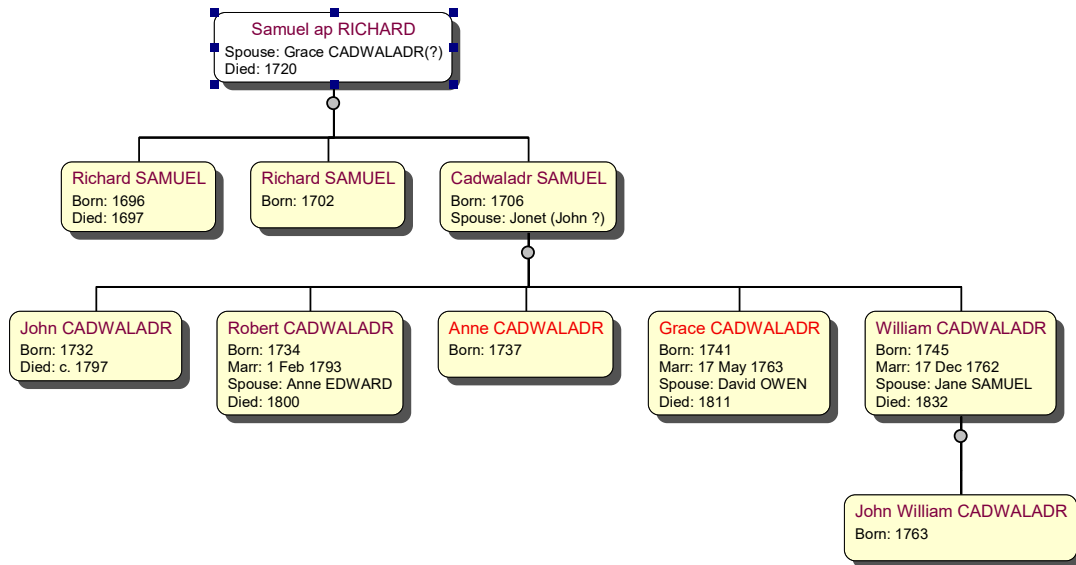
Samuel ap RICHARD
Spouse: Grace CADWALADR(?)
Died: 1720

Richard SAMUEL
Born: 1696
Died: 1697

Richard SAMUEL
Born: 1702

Cadwaladr SAMUEL
Born: 1706
Spouse: Jonet (John ?)

John CADWALADR
Born: 1732
Died: c. 1797

Robert CADWALADR
Born: 1734
Marr: 1 Feb 1793
Spouse: Anne EDWARD
Died: 1800

Anne CADWALADR
Born: 1737

Grace CADWALADR
Born: 1741
Marr: 17 May 1763
Spouse: David OWEN
Died: 1811

William CADWALADR
Born: 1745
Marr: 17 Dec 1762
Spouse: Jane SAMUEL
Died: 1832

John William CADWALADR
Born: 1763